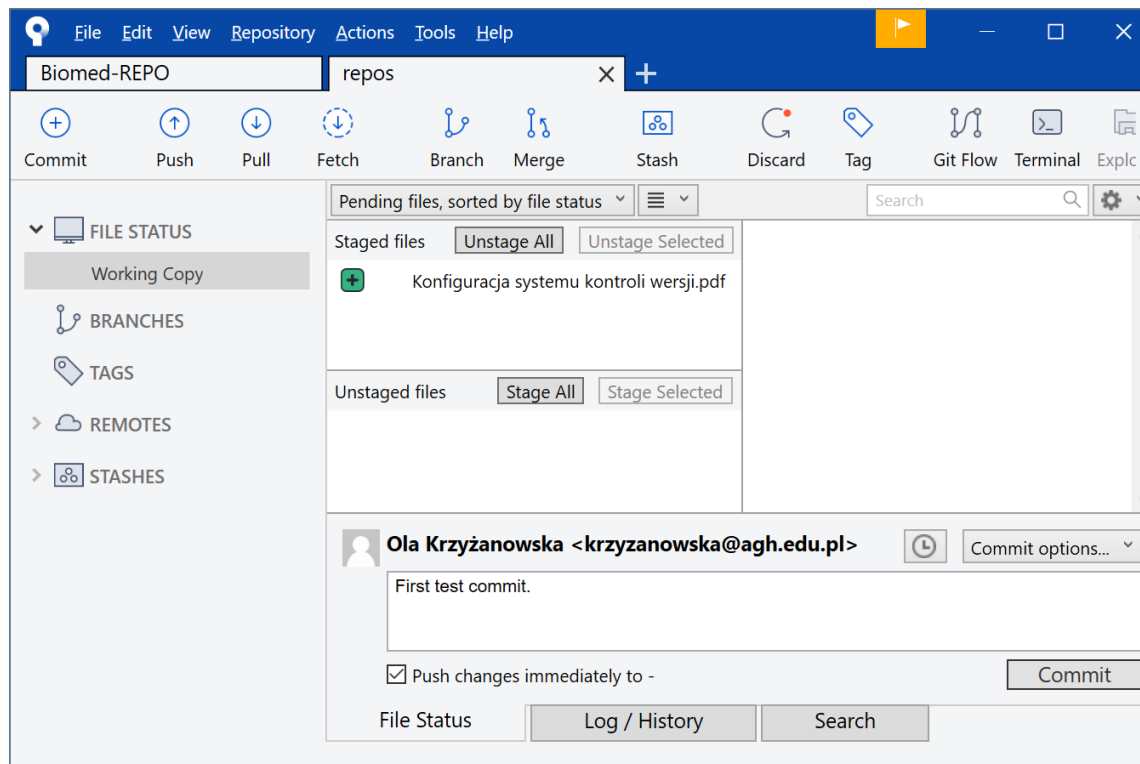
File Edit View Repository Actions Tools Help

Biomed-REPO
repos

Commit Push Pull Fetch Branch Merge Stash Discard Tag Git Flow Terminal Explo

FILE STATUS
Working Copy
BRANCHES
TAGS
REMOTES
STASHES

Pending files, sorted by file status
Search

Staged files
Unstage All
Unstage Selected
Konfiguracja systemu kontroli wersji.pdf

Unstaged files
Stage All
Stage Selected

Ola Krzyżanowska <krzyzanowska@agh.edu.pl>
Commit options...
First test commit.

Push changes immediately to -
Commit

File Status
Log / History
Search